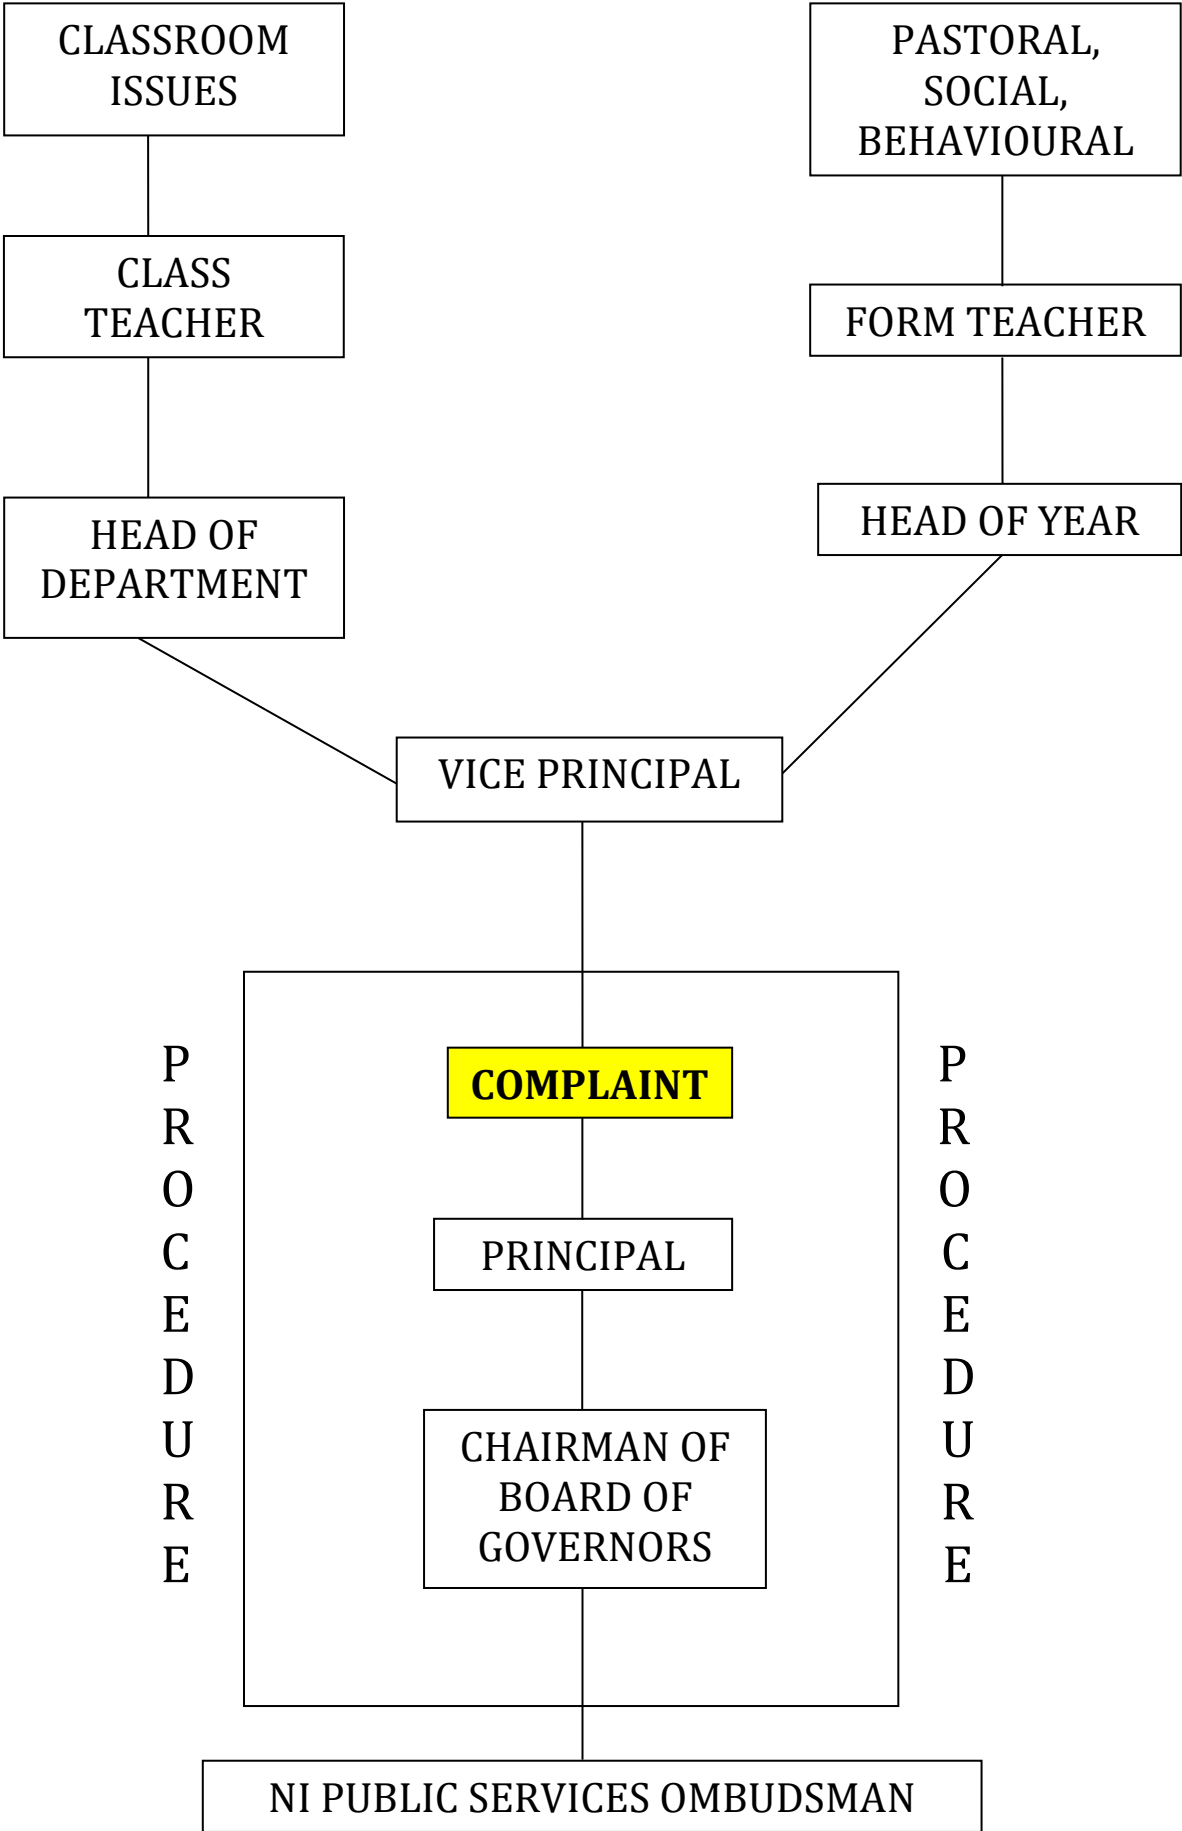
CLASSROOM ISSUES

PASTORAL, SOCIAL, BEHAVIOURAL

CLASS TEACHER

FORM TEACHER

HEAD OF DEPARTMENT

HEAD OF YEAR

VICE PRINCIPAL

P
R
O
C
E
D
U
R
E

COMPLAINT

PRINCIPAL

CHAIRMAN OF BOARD OF GOVERNORS

P
R
O
C
E
D
U
R
E

NI PUBLIC SERVICES OMBUDSMAN